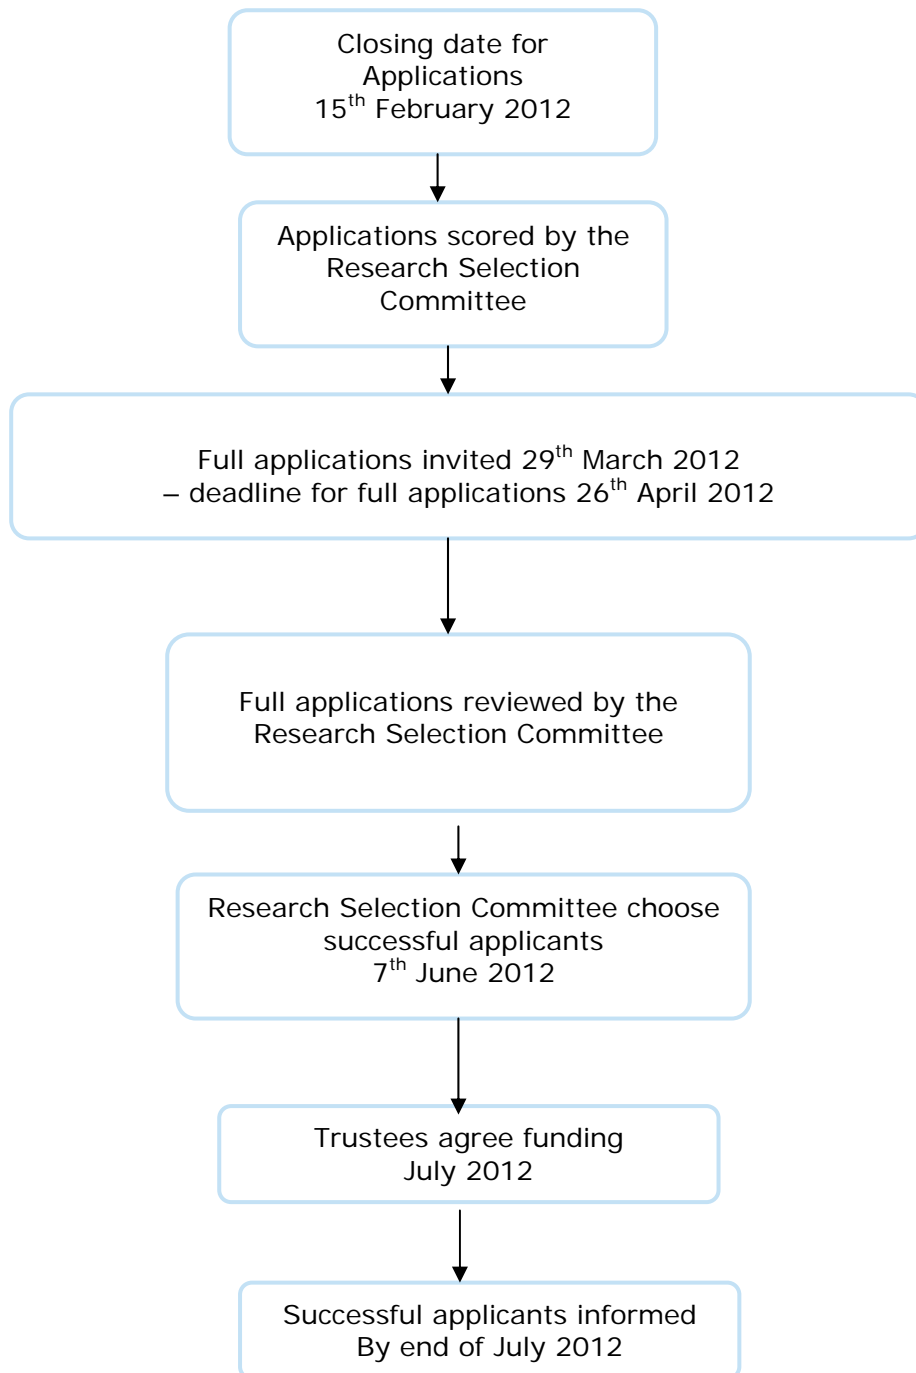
Closing date for Applications 15$^{th}$ February 2012

Applications scored by the Research Selection Committee

Full applications invited 29$^{th}$ March 2012 – deadline for full applications 26$^{th}$ April 2012

Full applications reviewed by the Research Selection Committee

Research Selection Committee choose successful applicants 7$^{th}$ June 2012

Trustees agree funding July 2012

Successful applicants informed By end of July 2012